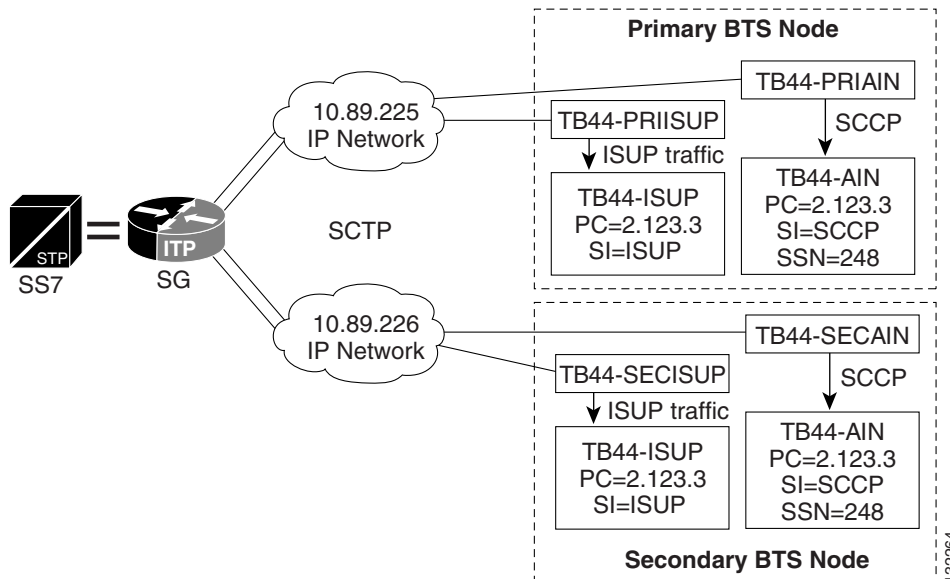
Primary BTS Node

10.89.225 IP Network

TB44-PRIAIN

TB44-PRIISUP

SCCP

ISUP traffic

TB44-ISUP
PC=2.123.3
SI=ISUP

TB44-AIN
PC=2.123.3
SI=SCCP
SSN=248

STP

SS7

ITP

SG

SCTP

10.89.226 IP Network

TB44-SECAIN

TB44-SECISUP

SCCP

ISUP traffic

TB44-ISUP
PC=2.123.3
SI=ISUP

TB44-AIN
PC=2.123.3
SI=SCCP
SSN=248

Secondary BTS Node

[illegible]